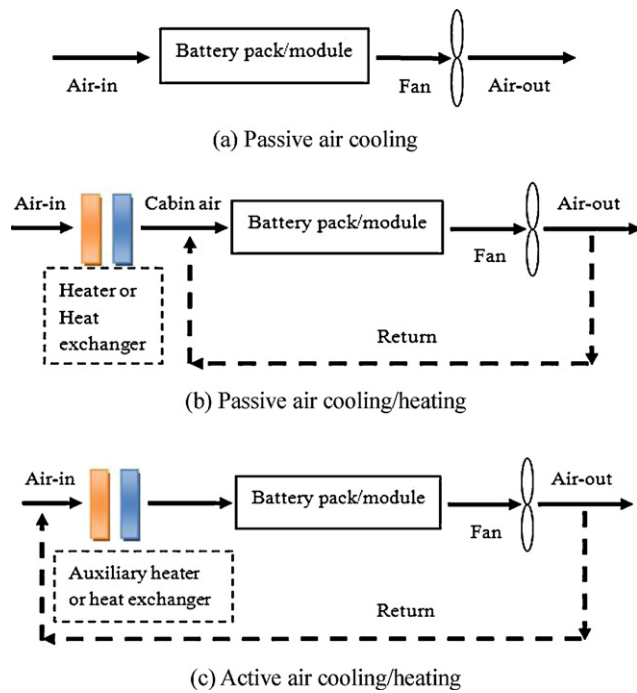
Battery pack/module

Air-in

Fan

Air-out

(a) Passive air cooling

Air-in

Cabin air

Battery pack/module

Air-out

Fan

Heater or Heat exchanger

Return

(b) Passive air cooling/heating

Air-in

Battery pack/module

Air-out

Fan

Auxiliary heater or heat exchanger

Return

(c) Active air cooling/heating